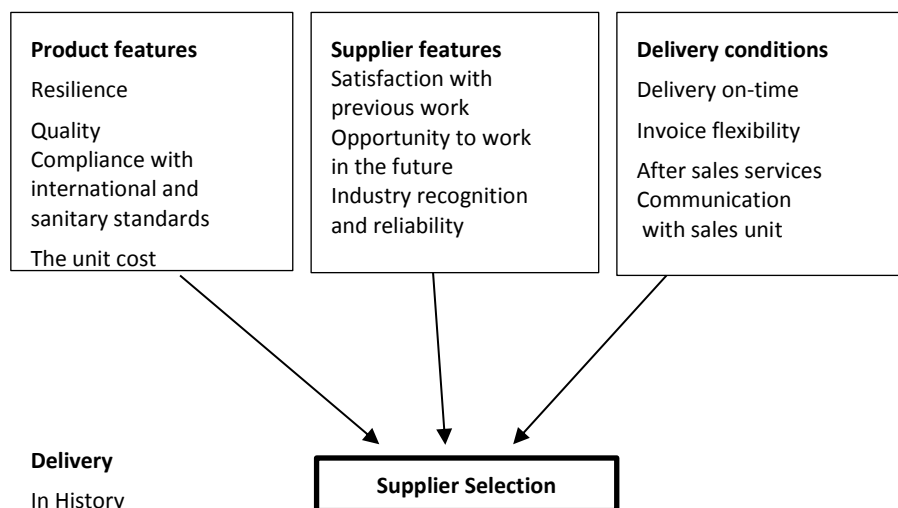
**Product features**

Resilience

Quality
Compliance with international and sanitary standards

The unit cost

**Supplier features**
Satisfaction with previous work
Opportunity to work in the future
Industry recognition and reliability

**Delivery conditions**

Delivery on-time

Invoice flexibility

After sales services
Communication with sales unit

**Delivery**

In History

**Supplier Selection**